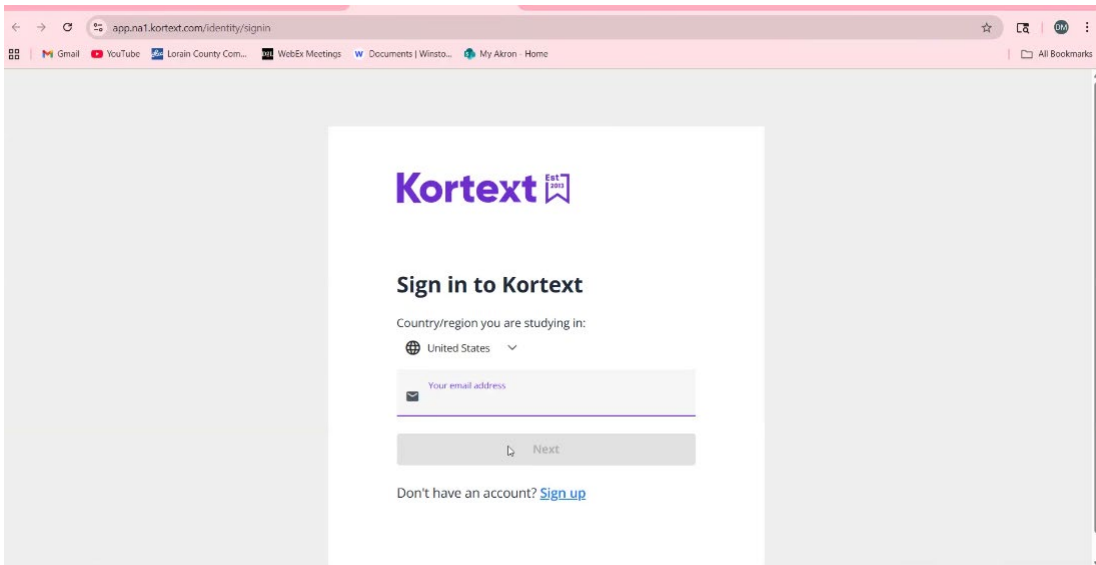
app.na1.kortext.com/identity/signin

DM

Gmail YouTube Lorain County Com... WebEx Meetings Documents | Winsto... My Akron - Home

All Bookmarks

Kortext Est 2013

Sign in to Kortext

Country/region you are studying in:

United States

Your email address

Next

Don't have an account? Sign up